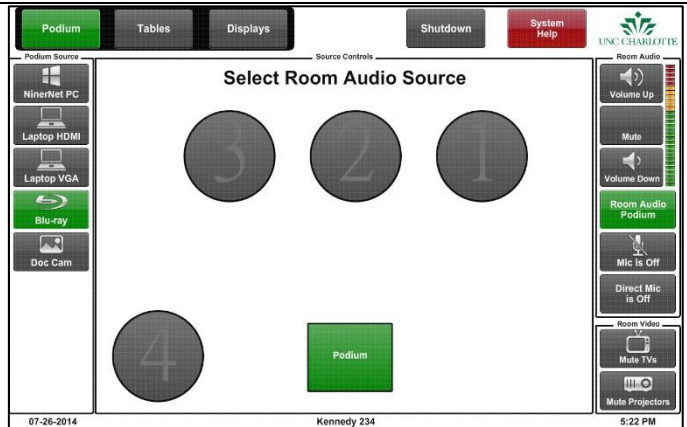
Podium
Tables
Displays
Shutdown
System Help
UNC CHARLOTTE

Podium Source
NinerNet PC
Laptop HDMI
Laptop VGA
Blu-ray
Doc Cam

Source Controls
Select Room Audio Source
3
2
1
4
Podium

Room Audio
Volume Up
Mute
Volume Down
Room Audio Podium
Mic is Off
Direct Mic is Off

Room Video
Mute TVs
Mute Projectors

07-26-2014
Kennedy 234
5:22 PM